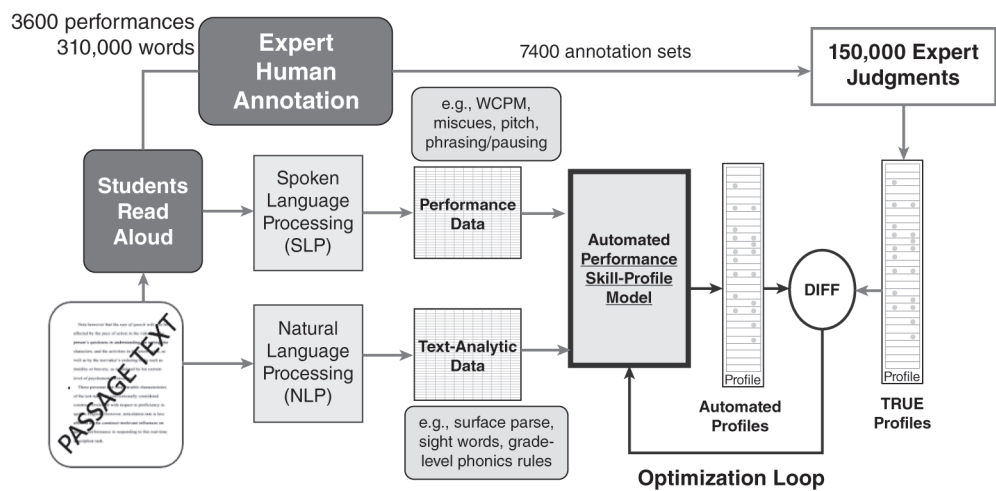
3600 performances
310,000 words

Expert Human Annotation

7400 annotation sets

150,000 Expert Judgments

e.g., WCPM, miscues, pitch, phrasing/pausing

Students Read Aloud

Spoken Language Processing (SLP)

Performance Data

Automated Performance Skill-Profile Model

Profile

DIFF

Profile

PASSAGE TEXT

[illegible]

Natural Language Processing (NLP)

Text-Analytic Data

e.g., surface parse, sight words, grade-level phonics rules

Automated Profiles

TRUE Profiles

Optimization Loop